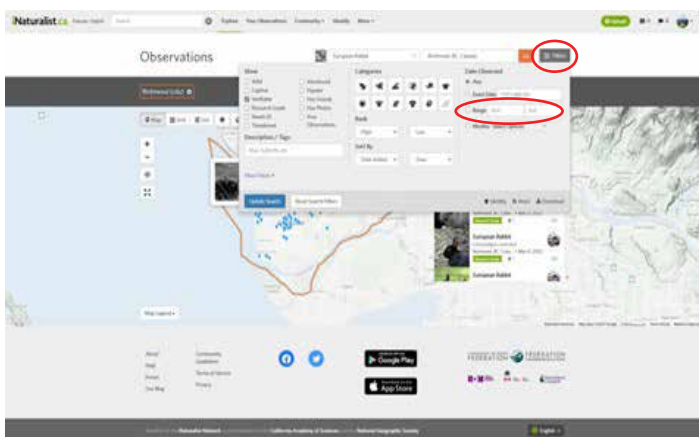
iNaturalist.ca

Explore Your Observations Community Identify More

Observations

European Rabbit

Richmond, BC, Canada

Filters

Richmond (city)

Map Grid List

Show

Wild
Captive
Verifiable
Research Grade
Needs ID
Threatened
Introduced
Native
Has Sounds
Has Photos
Has Observation

Categories

Rank

Sort By

Date Added Desc

Description / Tags

Date Observed

Any
Exact Date
Range
Months

More Filters

Update Search

Reset Search Filters

Identify Atom Download

European Rabbit
European Rabbit

Map Legend

About
Help
Forum
Our Blog

Community Guidelines
Terms of Service
Privacy

Google Play
App Store

English